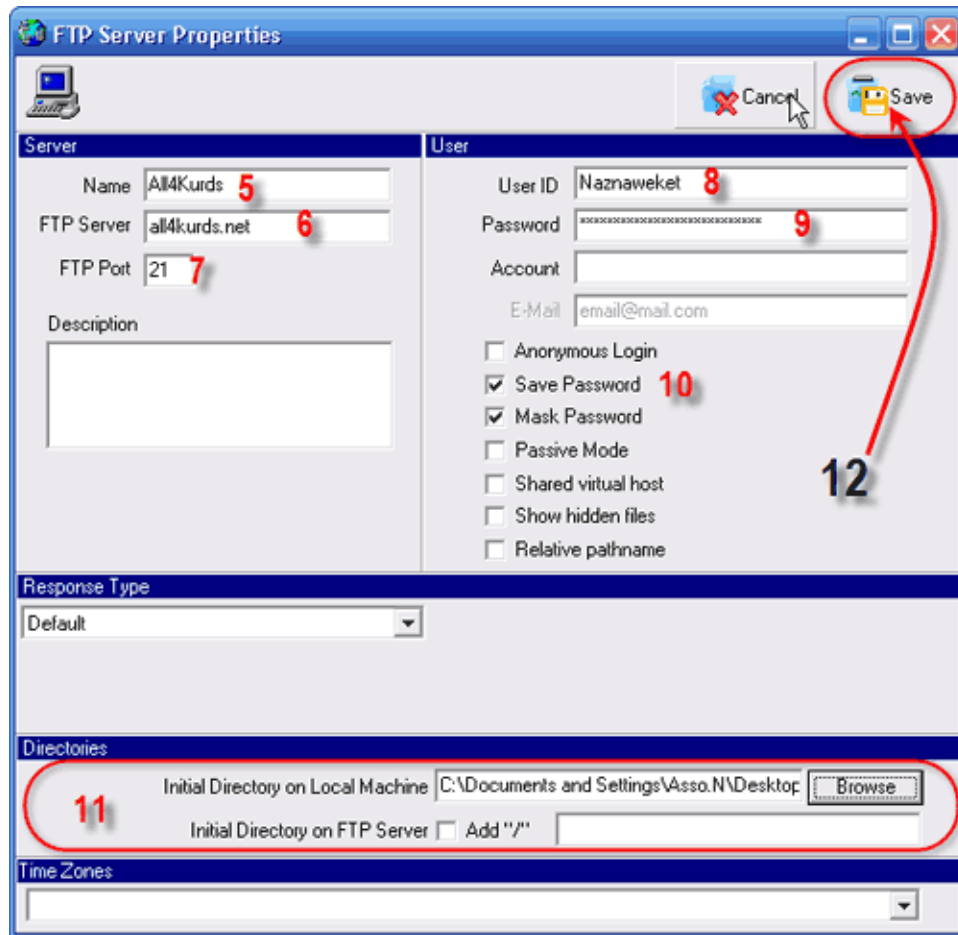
FTP Server Properties

Cancel
Save

Server
Name All4Kurds 5
FTP Server all4kurds.net 6
FTP Port 21 7
Description

User
User ID Naznaweket 8
Password ************************** 9
Account
E-Mail email@mail.com
Anonymous Login
Save Password 10
Mask Password
Passive Mode
Shared virtual host
Show hidden files
Relative pathname

12

Response Type
Default

Directories
Initial Directory on Local Machine C:\Documents and Settings\Asso.N\Desktop Browse
11
Initial Directory on FTP Server Add "/"

Time Zones